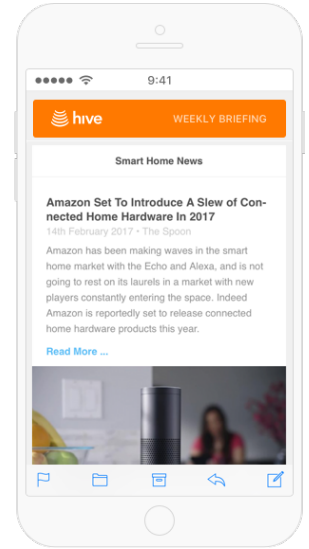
9:41

hive WEEKLY BRIEFING

Smart Home News

Amazon Set To Introduce A Slew of Connected Home Hardware In 2017

14th February 2017 • The Spoon

Amazon has been making waves in the smart home market with the Echo and Alexa, and is not going to rest on its laurels in a market with new players constantly entering the space. Indeed Amazon is reportedly set to release connected home hardware products this year.

Read More ...